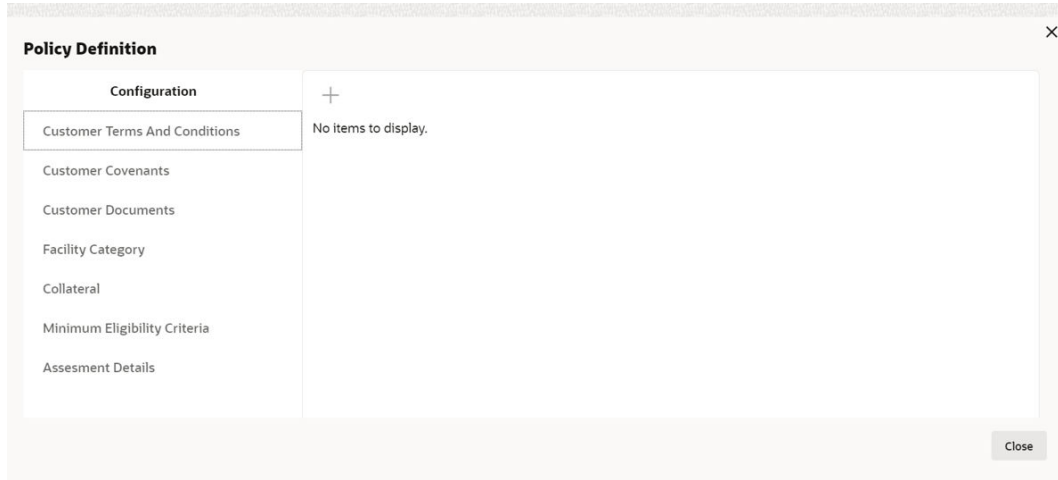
Policy Definition

×

Configuration

Customer Terms And Conditions

Customer Covenants

Customer Documents

Facility Category

Collateral

Minimum Eligibility Criteria

Assesment Details

+

No items to display.

Close